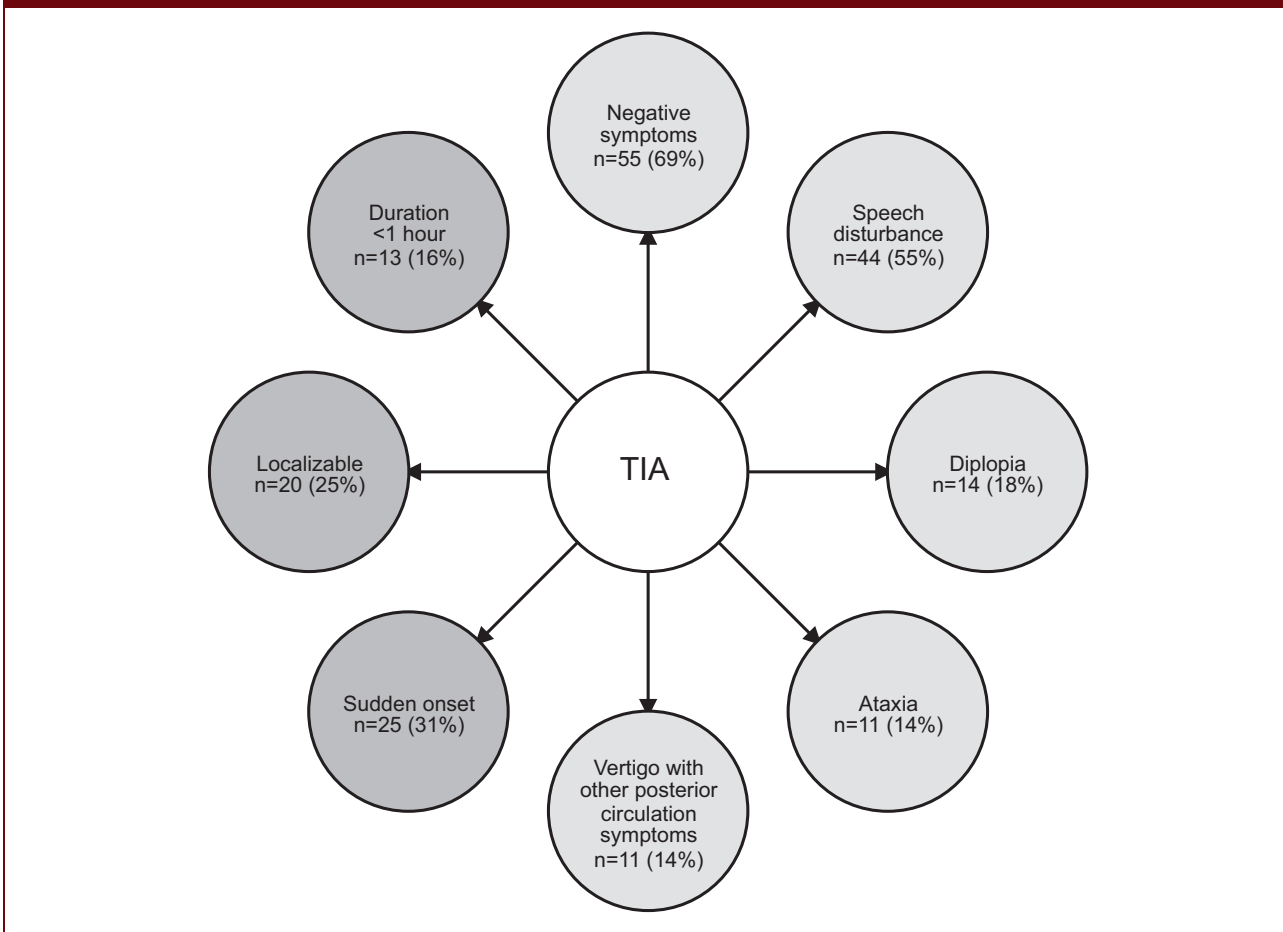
Negative symptoms n=55 (69%)

Duration <1 hour n=13 (16%)

Speech disturbance n=44 (55%)

Localizable n=20 (25%)

TIA

Diplopia n=14 (18%)

Sudden onset n=25 (31%)

Ataxia n=11 (14%)

Vertigo with other posterior circulation symptoms n=11 (14%)